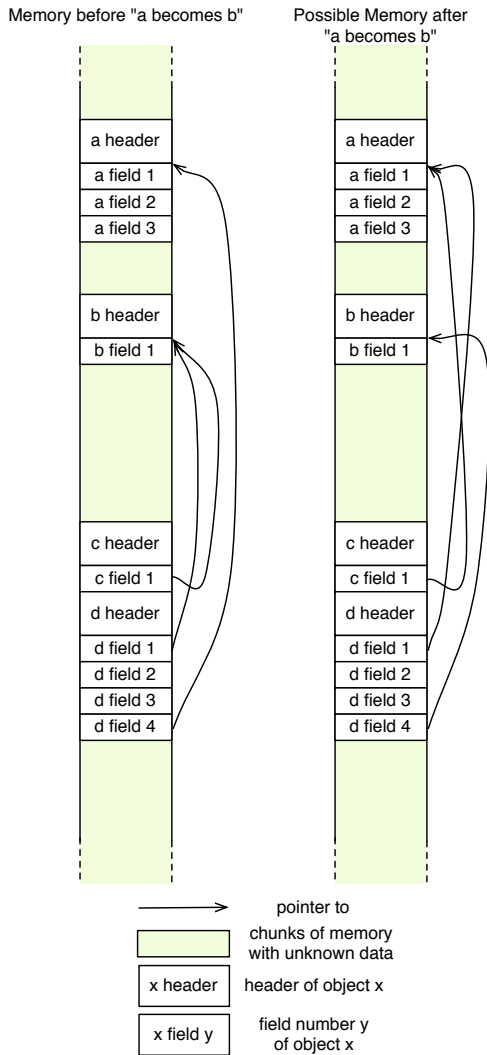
Memory before "a becomes b"

a header
a field 1
a field 2
a field 3
b header
b field 1
c header
c field 1
d header
d field 1
d field 2
d field 3
d field 4

Possible Memory after "a becomes b"

a header
a field 1
a field 2
a field 3
b header
b field 1
c header
c field 1
d header
d field 1
d field 2
d field 3
d field 4

pointer to

chunks of memory with unknown data

x header header of object x

x field y field number y of object x